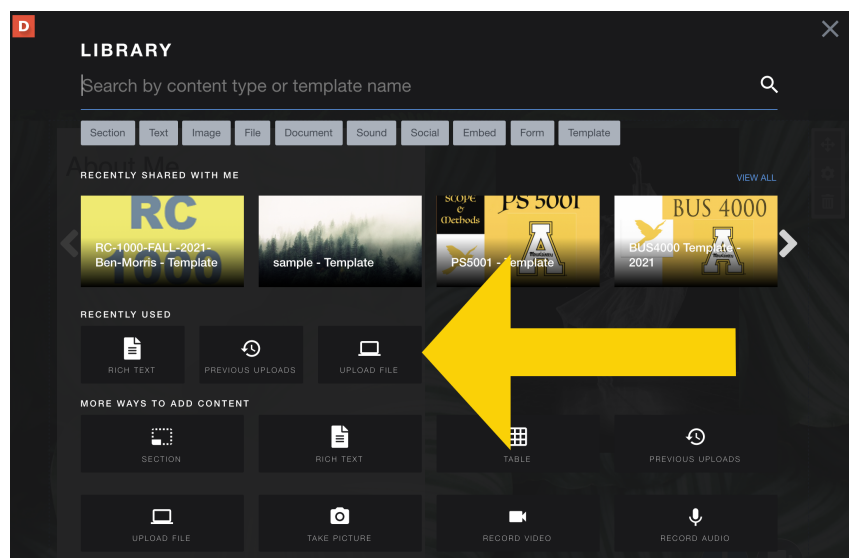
D

LIBRARY

Search by content type or template name

Section Text Image File Document Sound Social Embed Form Template

RECENTLY SHARED WITH ME

VIEW ALL

RC

RC-1000-FALL-2021-Ben-Morris - Template

sample - Template

SCOPE e Methods

PS 5001

PS5001 - Template

BUS 4000

BUS4000 Template - 2021

RECENTLY USED

RICH TEXT

PREVIOUS UPLOADS

UPLOAD FILE

MORE WAYS TO ADD CONTENT

SECTION

RICH TEXT

TABLE

PREVIOUS UPLOADS

UPLOAD FILE

TAKE PICTURE

RECORD VIDEO

RECORD AUDIO